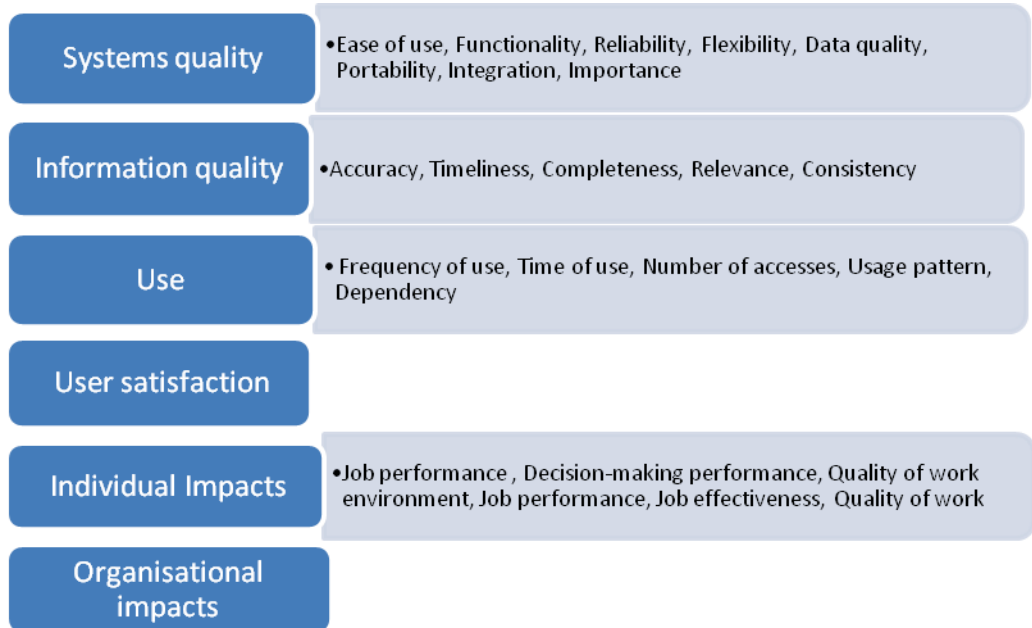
Systems quality

•Ease of use, Functionality, Reliability, Flexibility, Data quality, Portability, Integration, Importance

Information quality

•Accuracy, Timeliness, Completeness, Relevance, Consistency

Use

• Frequency of use, Time of use, Number of accesses, Usage pattern, Dependency

User satisfaction

Individual Impacts

•Job performance , Decision-making performance, Quality of work environment, Job performance, Job effectiveness, Quality of work

Organisational impacts